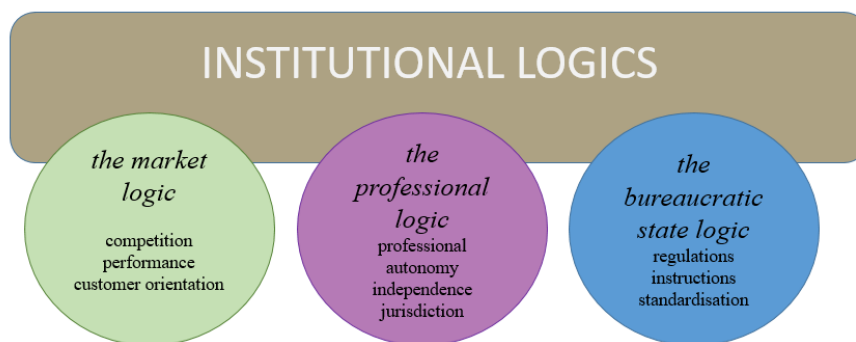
INSTITUTIONAL LOGICS

the market logic

competition
performance
customer orientation

the professional logic

professional autonomy
independence
jurisdiction

the bureaucratic state logic

regulations
instructions
standardisation